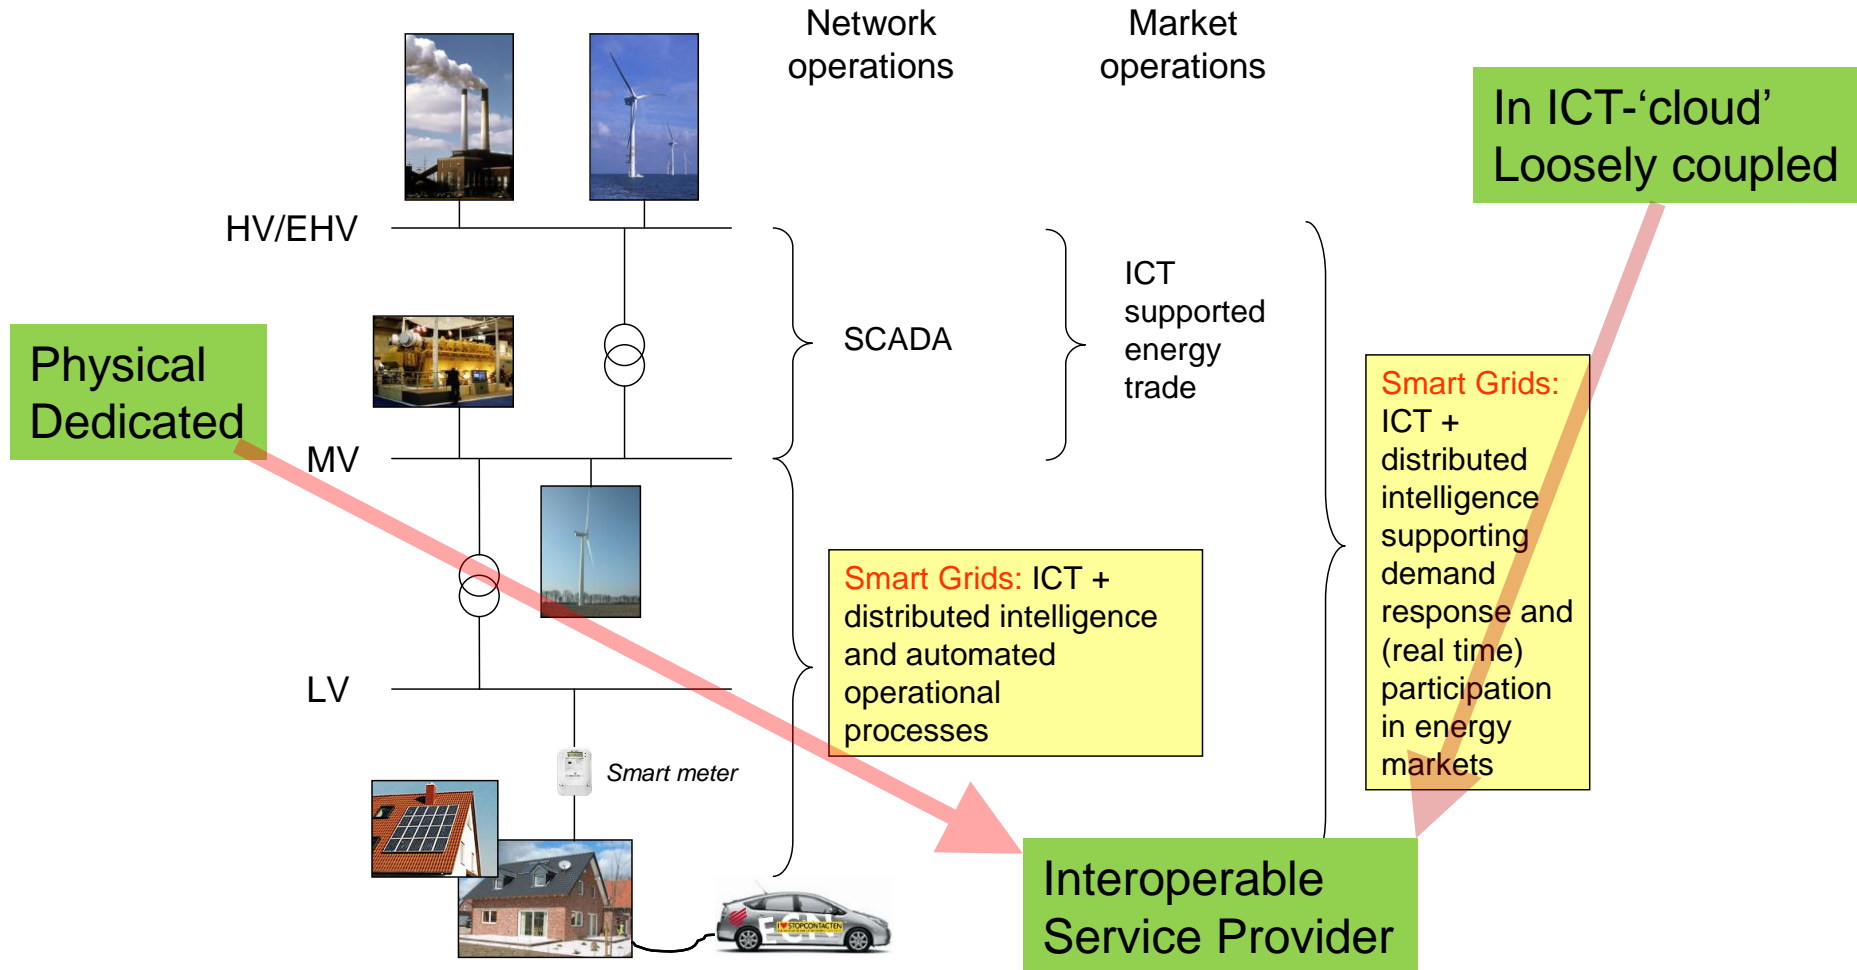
Network operations

Market operations

In ICT-‘cloud’ Loosely coupled

HV/EHV

SCADA

ICT supported energy trade

Physical Dedicated

MV

Smart Grids: ICT + distributed intelligence supporting demand response and (real time) participation in energy markets

Smart Grids: ICT + distributed intelligence and automated operational processes

LV

Smart meter

Interoperable Service Provider